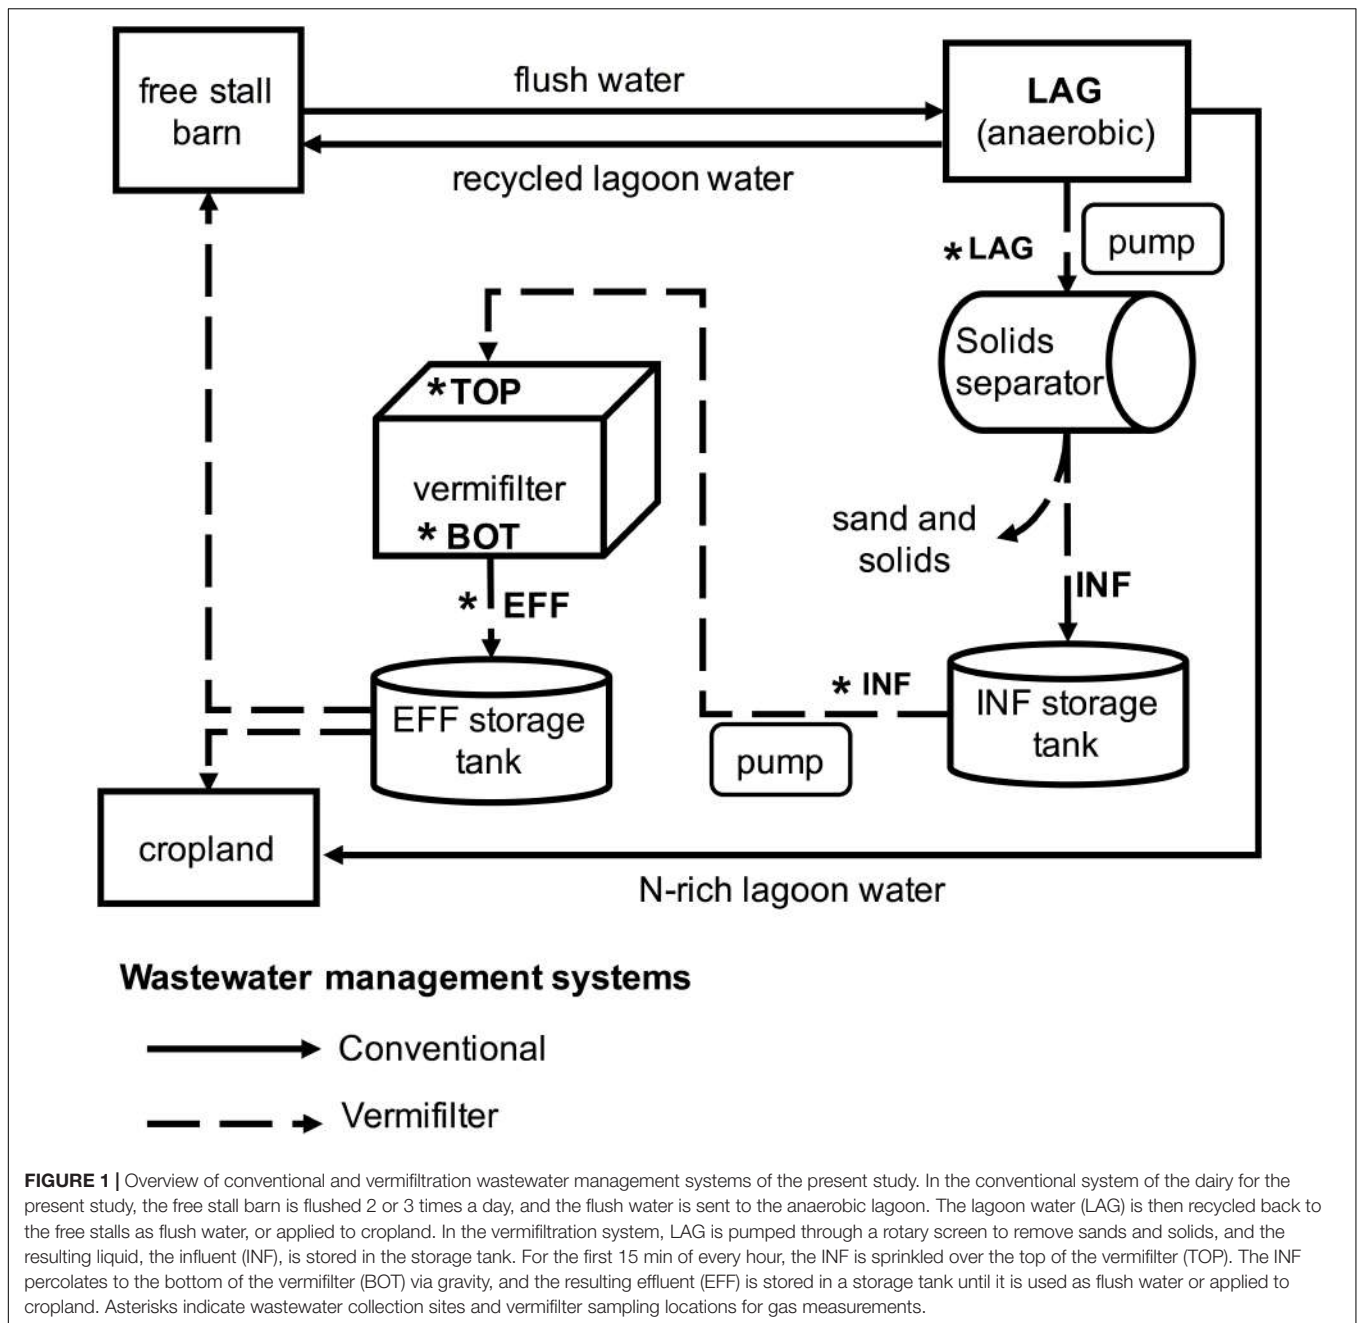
free stall barn

flush water

LAG (anaerobic)

recycled lagoon water

*LAG

pump

Solids separator

*TOP

vermifilter

*BOT

sand and solids

INF

*EFF

EFF storage tank

*INF

INF storage tank

pump

cropland

N-rich lagoon water

**Wastewater management systems**

Conventional

Vermifilter

**FIGURE 1 |** Overview of conventional and vermifiltration wastewater management systems of the present study. In the conventional system of the dairy for the present study, the free stall barn is flushed 2 or 3 times a day, and the flush water is sent to the anaerobic lagoon. The lagoon water (LAG) is then recycled back to the free stalls as flush water, or applied to cropland. In the vermifiltration system, LAG is pumped through a rotary screen to remove sands and solids, and the resulting liquid, the influent (INF), is stored in the storage tank. For the first 15 min of every hour, the INF is sprinkled over the top of the vermifilter (TOP). The INF percolates to the bottom of the vermifilter (BOT) via gravity, and the resulting effluent (EFF) is stored in a storage tank until it is used as flush water or applied to cropland. Asterisks indicate wastewater collection sites and vermifilter sampling locations for gas measurements.